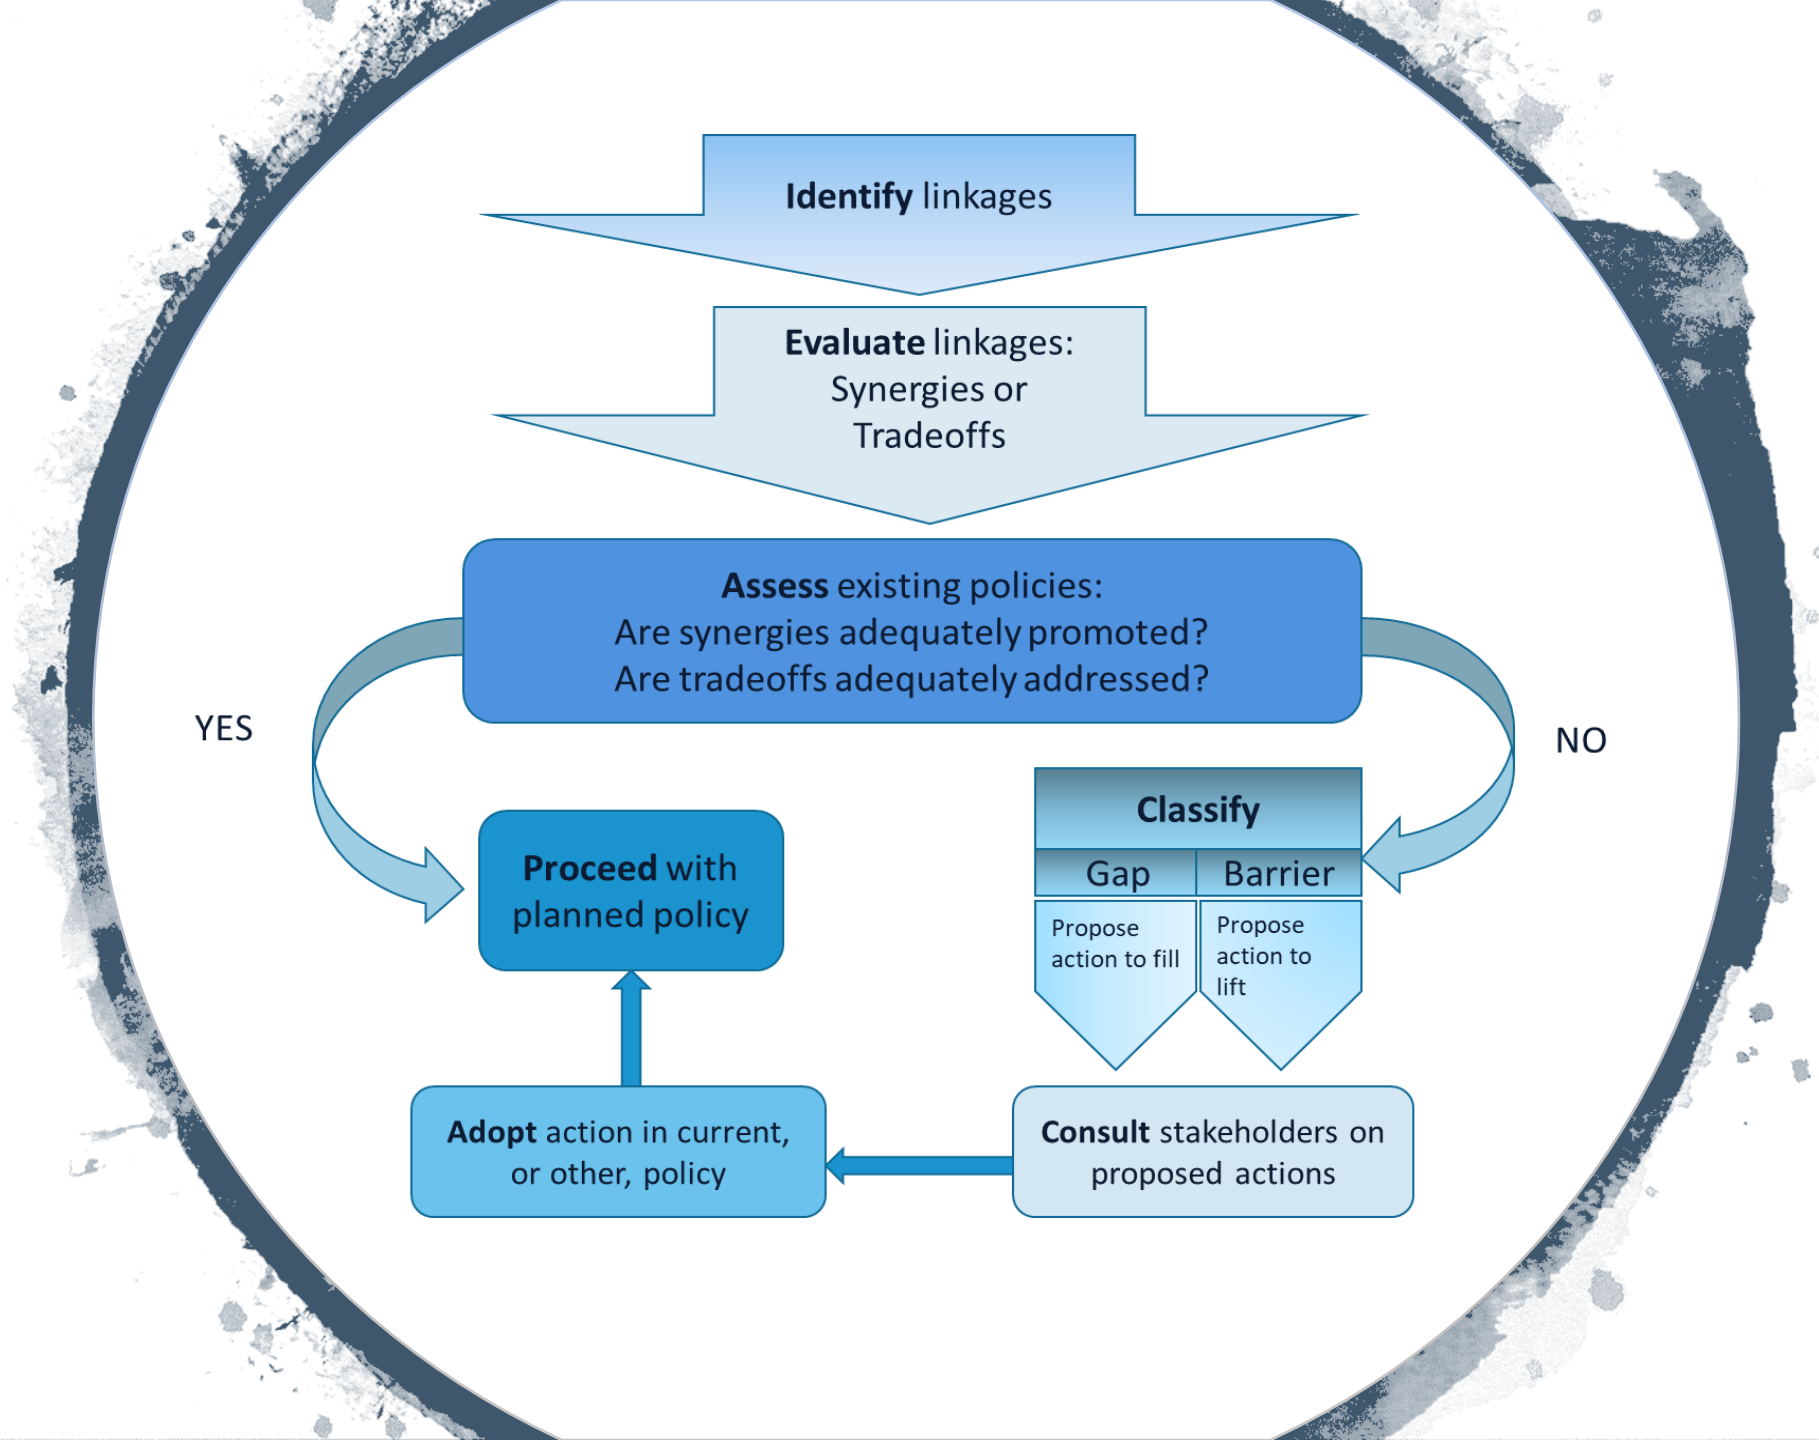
**Identify** linkages

**Evaluate** linkages: Synergies or Tradeoffs

**Assess** existing policies: Are synergies adequately promoted? Are tradeoffs adequately addressed?

YES

NO

**Proceed** with planned policy

**Classify**

| Gap | Barrier |
|---|---|
| Propose action to fill | Propose action to lift |

**Adopt** action in current, or other, policy

**Consult** stakeholders on proposed actions